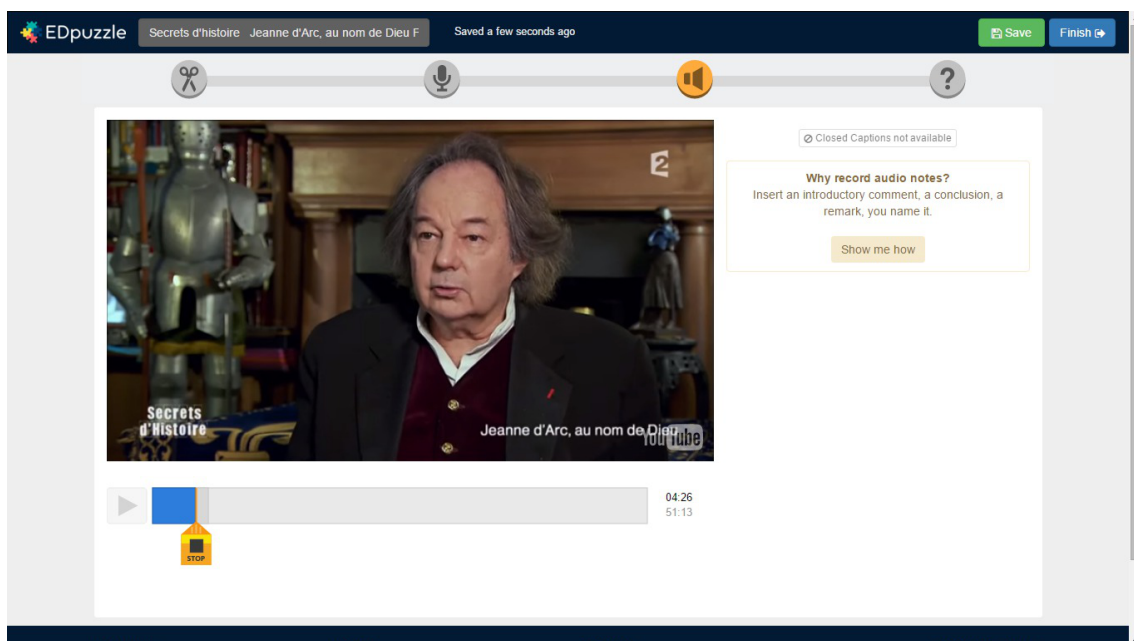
EDpuzzle

Secrets d'histoire Jeanne d'Arc, au nom de Dieu F

Saved a few seconds ago

Save

Finish

2

Secrets d'Histoire

Jeanne d'Arc, au nom de Dieu

YouTube

Closed Captions not available

Why record audio notes?

Insert an introductory comment, a conclusion, a remark, you name it.

Show me how

04:26
51:13

STOP